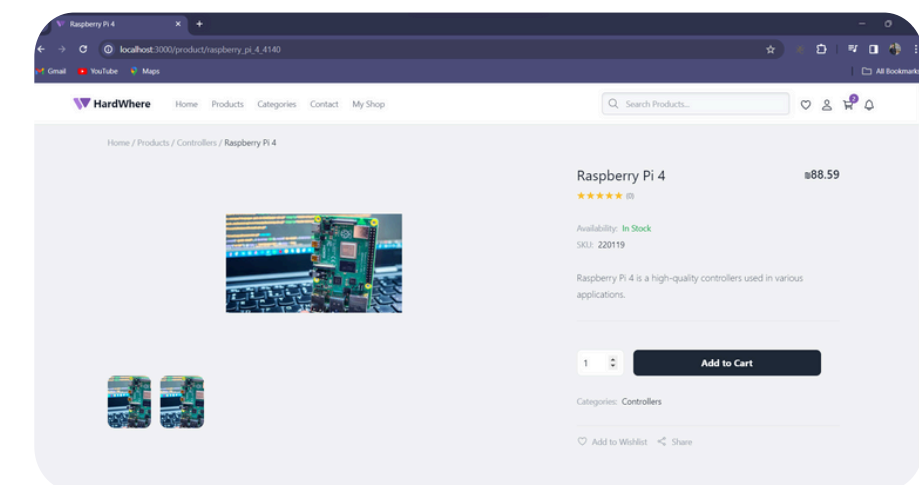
Raspberry Pi 4
localhost:3000/product/raspberry_pi_4_4140
Gmail YouTube Maps
All Bookmarks

HardWhere Home Products Categories Contact My Shop
Search Products...

Home / Products / Controllers / Raspberry Pi 4

Raspberry Pi 4
₪88.59
★★★★★ (0)

Availability: In Stock
SKU: 220119

Raspberry Pi 4 is a high-quality controllers used in various applications.

1
Add to Cart

Categories: Controllers

Add to Wishlist Share